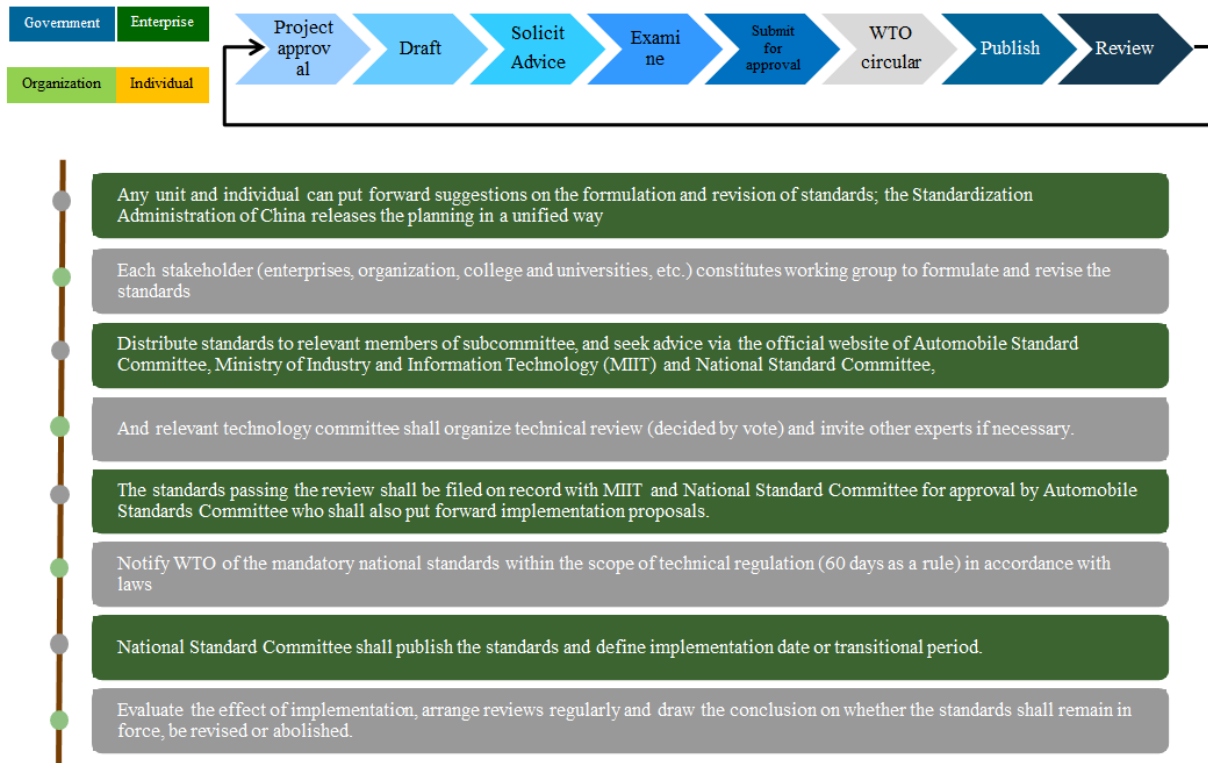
Government Enterprise

Organization Individual

Project approval

Draft

Solicit Advice

Examine

Submit for approval

WTO circular

Publish

Review

Any unit and individual can put forward suggestions on the formulation and revision of standards; the Standardization Administration of China releases the planning in a unified way

Each stakeholder (enterprises, organization, college and universities, etc.) constitutes working group to formulate and revise the standards

Distribute standards to relevant members of subcommittee, and seek advice via the official website of Automobile Standard Committee, Ministry of Industry and Information Technology (MIIT) and National Standard Committee,

And relevant technology committee shall organize technical review (decided by vote) and invite other experts if necessary.

The standards passing the review shall be filed on record with MIIT and National Standard Committee for approval by Automobile Standards Committee who shall also put forward implementation proposals.

Notify WTO of the mandatory national standards within the scope of technical regulation (60 days as a rule) in accordance with laws

National Standard Committee shall publish the standards and define implementation date or transitional period.

Evaluate the effect of implementation, arrange reviews regularly and draw the conclusion on whether the standards shall remain in force, be revised or abolished.